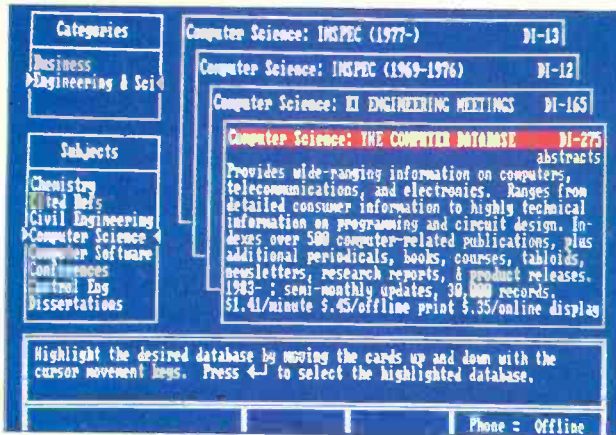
Categories

Business
▶Engineering & Sci◀

Subjects

Chemistry
Cited Refs
Civil Engineering
▶Computer Science◀
Computer Software
Conferences
Control Eng
Dissertations

Computer Science: INSPEC (1977-) DI-13

Computer Science: INSPEC (1969-1976) DI-12

Computer Science: EI ENGINEERING MEETINGS DI-165

Computer Science: THE COMPUTER DATABASE DI-275
abstracts
Provides wide-ranging information on computers, telecommunications, and electronics. Ranges from detailed consumer information to highly technical information on programming and circuit design. Indexes over 500 computer-related publications, plus additional periodicals, books, courses, tabloids, newsletters, research reports, & product releases. 1983- ; semi-monthly updates, 30,000 records. $1.41/minute $.45/offline print $.35/online display

Highlight the desired database by moving the cards up and down with the cursor movement keys. Press ↵ to select the highlighted database.

Phone = Offline